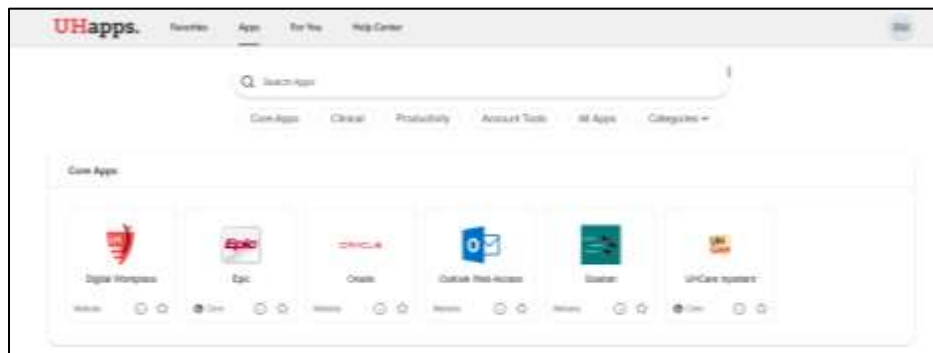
UHapps. Favorites Apps For You Help Center

Search Apps

Core Apps Clinical Productivity Account Tools All Apps Categories

Core Apps

Digital Workspace
Website

Epic
Epic
Citrix

ORACLE
Oracle
Website

Outlook Web Access
Website

Quattro
Website

UH Care
UHCare System
Citrix